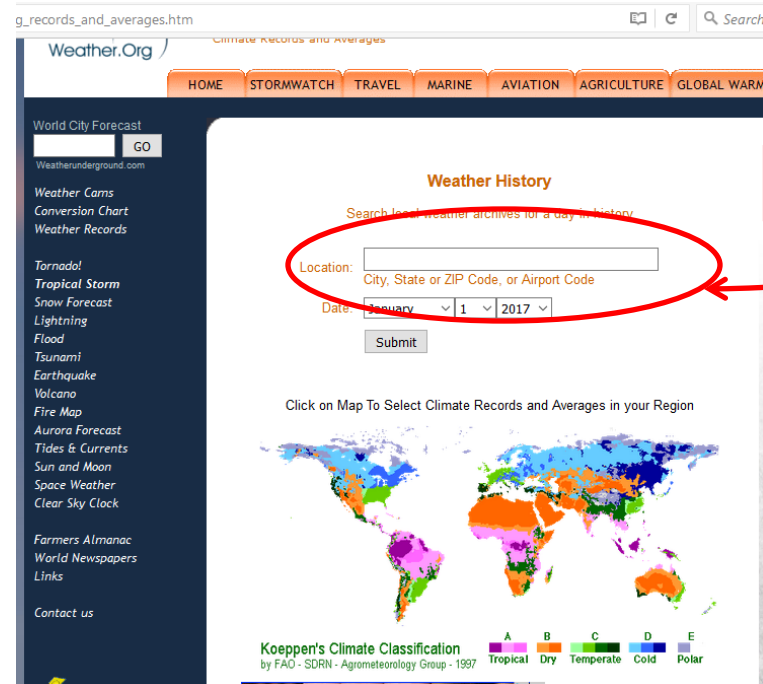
g_records_and_averages.htm

Search

Weather.Org

Climate Records and Averages

HOME | STORMWATCH | TRAVEL | MARINE | AVIATION | AGRICULTURE | GLOBAL WARM

World City Forecast

GO

Weatherunderground.com

Weather Cams
Conversion Chart
Weather Records

Tornado!
Tropical Storm
Snow Forecast
Lightning
Flood
Tsunami
Earthquake
Volcano
Fire Map
Aurora Forecast
Tides & Currents
Sun and Moon
Space Weather
Clear Sky Clock

Farmers Almanac
World Newspapers
Links

Contact us

Weather History

Search local weather archives for a day in history

Location:

City, State or ZIP Code, or Airport Code

Date: January 1 2017

Submit

Click on Map To Select Climate Records and Averages in your Region

Koeppen's Climate Classification
by FAO - SDRN - Agrometeorology Group - 1997

A Tropical
B Dry
C Temperate
D Cold
E Polar